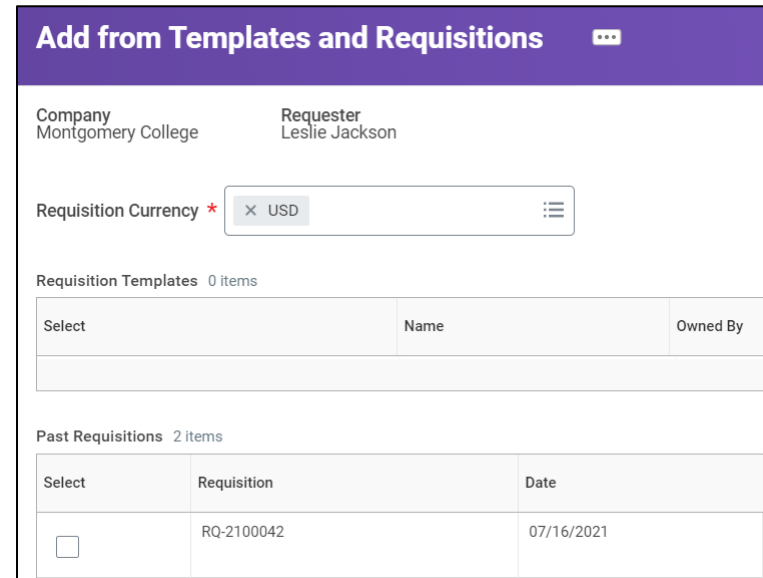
Add from Templates and Requisitions

Company
Montgomery College

Requester
Leslie Jackson

Requisition Currency *

× USD

Requisition Templates 0 items

| Select | Name | Owned By |
|---|---|---|
| | | |

Past Requisitions 2 items

| Select | Requisition | Date |
|---|---|---|
| | RQ-2100042 | 07/16/2021 |